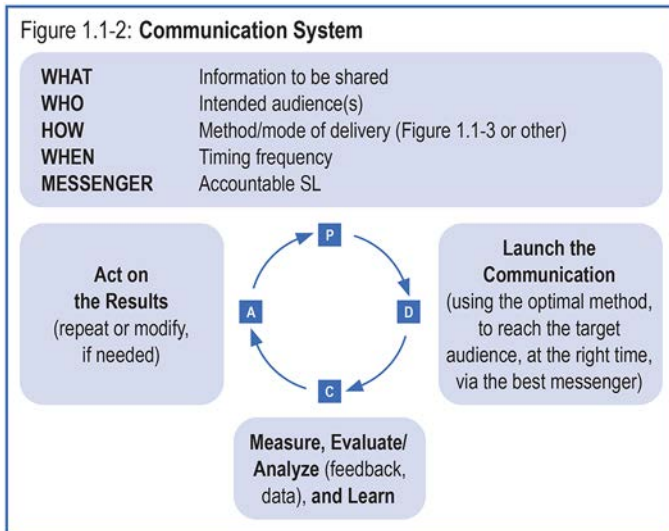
Figure 1.1-2: **Communication System**

| | |
|---|---|
| **WHAT** | Information to be shared |
| **WHO** | Intended audience(s) |
| **HOW** | Method/mode of delivery (Figure 1.1-3 or other) |
| **WHEN** | Timing frequency |
| **MESSENGER** | Accountable SL |

**Act on the Results** (repeat or modify, if needed)

P

A

D

C

**Launch the Communication** (using the optimal method, to reach the target audience, at the right time, via the best messenger)

**Measure, Evaluate/ Analyze** (feedback, data), **and Learn**